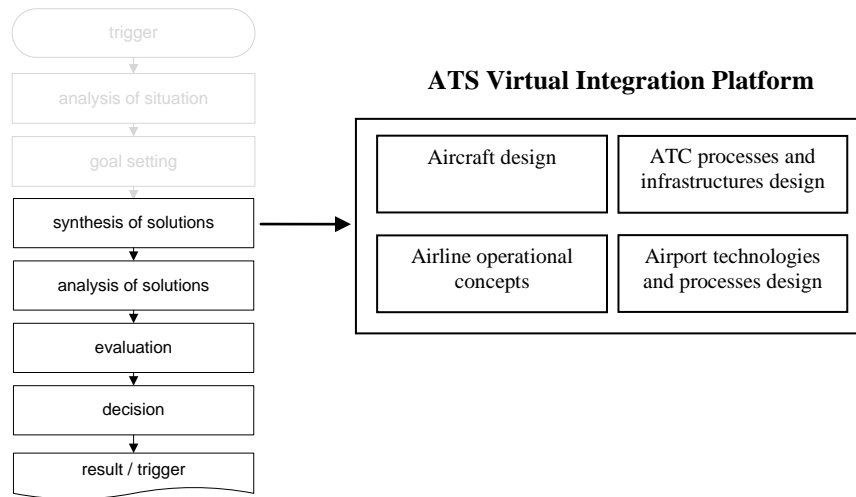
trigger

analysis of situation

goal setting

synthesis of solutions

analysis of solutions

evaluation

decision

result / trigger

ATS Virtual Integration Platform

Aircraft design

ATC processes and infrastructures design

Airline operational concepts

Airport technologies and processes design